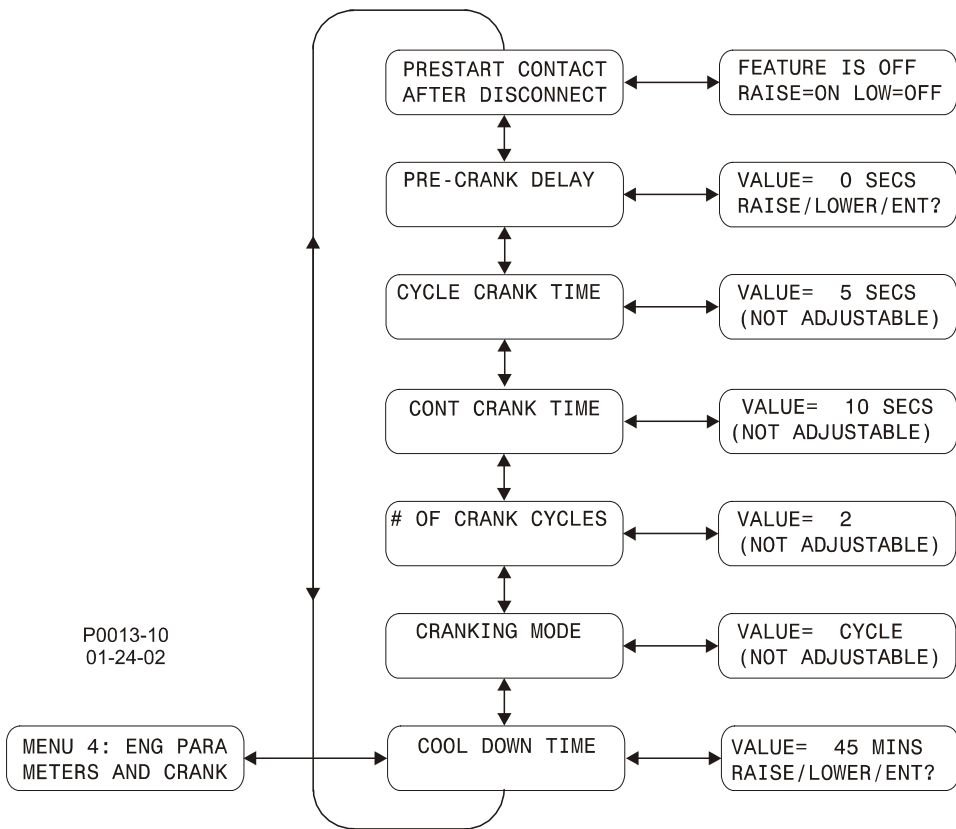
PRESTART CONTACT AFTER DISCONNECT

FEATURE IS OFF RAISE=ON LOW=OFF

PRE-CRANK DELAY

VALUE= 0 SECS RAISE/LOWER/ENT?

CYCLE CRANK TIME

VALUE= 5 SECS (NOT ADJUSTABLE)

CONT CRANK TIME

VALUE= 10 SECS (NOT ADJUSTABLE)

# OF CRANK CYCLES

VALUE= 2 (NOT ADJUSTABLE)

P0013-10
01-24-02

CRANKING MODE

VALUE= CYCLE (NOT ADJUSTABLE)

MENU 4: ENG PARA METERS AND CRANK

COOL DOWN TIME

VALUE= 45 MINS RAISE/LOWER/ENT?